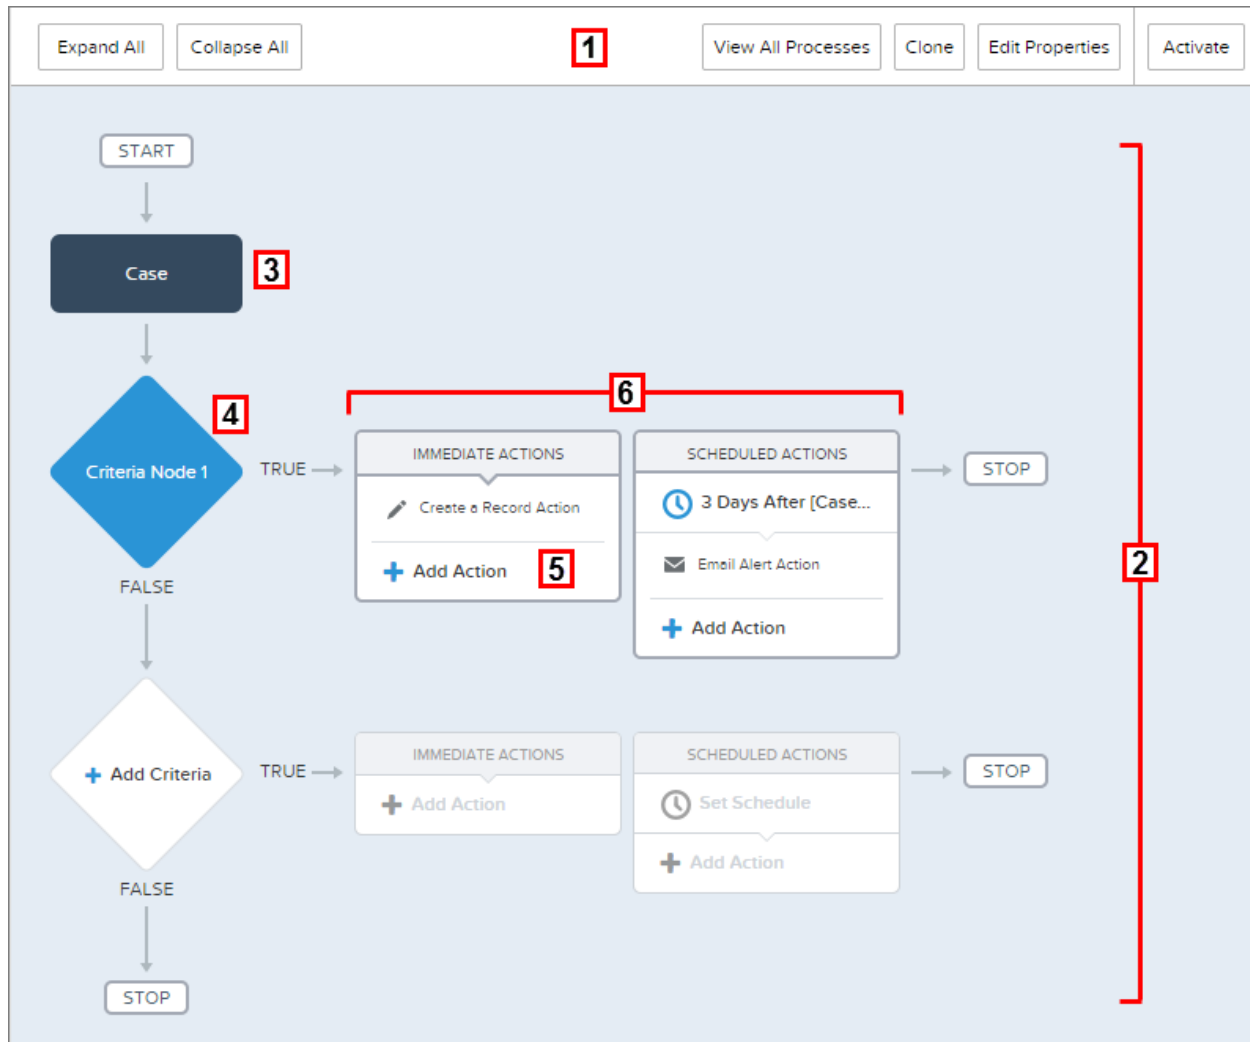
Expand All
Collapse All
1
View All Processes
Clone
Edit Properties
Activate

START

Case
3

Criteria Node 1
4
TRUE
FALSE

6

IMMEDIATE ACTIONS
Create a Record Action
Add Action
5

SCHEDULED ACTIONS
3 Days After [Case...
Email Alert Action
Add Action

STOP

2

Add Criteria
TRUE
FALSE

IMMEDIATE ACTIONS
Add Action

SCHEDULED ACTIONS
Set Schedule
Add Action

STOP

STOP